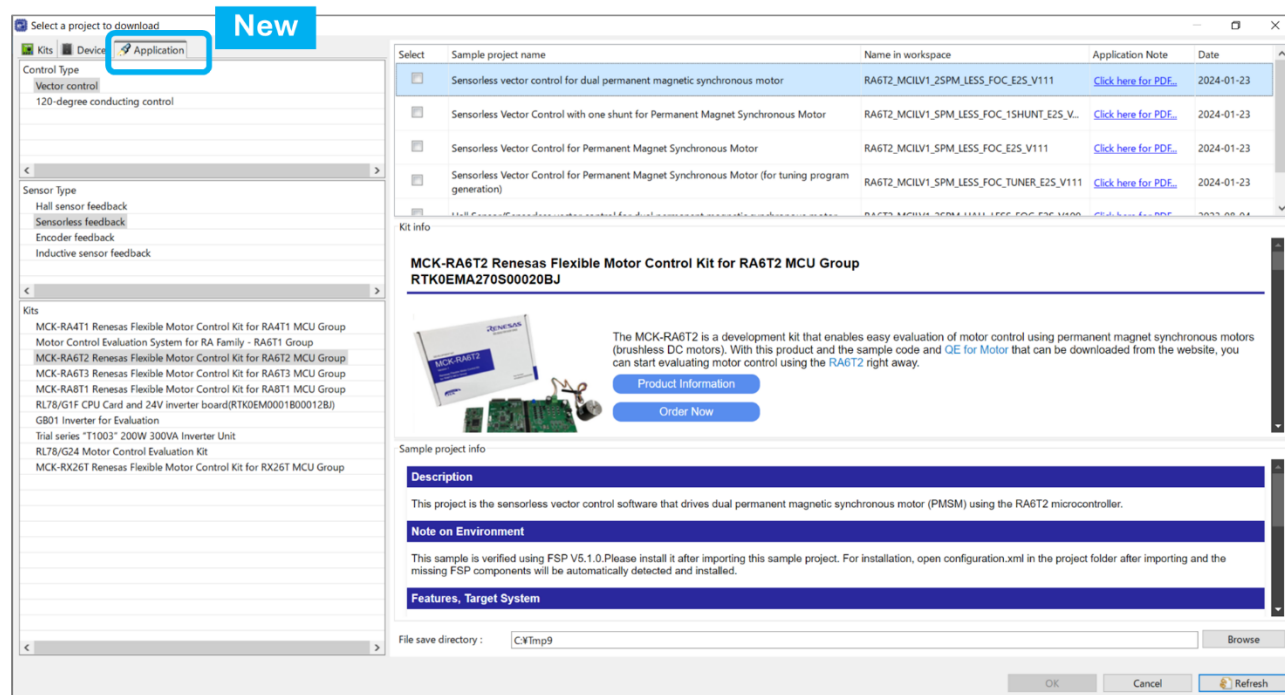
Select a project to download

New

Kits | Device | Application

Control Type
Vector control
120-degree conducting control

Sensor Type
Hall sensor feedback
Sensorless feedback
Encoder feedback
Inductive sensor feedback

Kits
MCK-RA4T1 Renesas Flexible Motor Control Kit for RA4T1 MCU Group
Motor Control Evaluation System for RA Family - RA6T1 Group
MCK-RA6T2 Renesas Flexible Motor Control Kit for RA6T2 MCU Group
MCK-RA6T3 Renesas Flexible Motor Control Kit for RA6T3 MCU Group
MCK-RA8T1 Renesas Flexible Motor Control Kit for RA8T1 MCU Group
RL78/G1F CPU Card and 24V inverter board(RTK0EM0001B00012BJ)
GB01 Inverter for Evaluation
Trial series "T1003" 200W 300VA Inverter Unit
RL78/G24 Motor Control Evaluation Kit
MCK-RX26T Renesas Flexible Motor Control Kit for RX26T MCU Group

| Select | Sample project name | Name in workspace | Application Note | Date |
|---|---|---|---|---|
| | Sensorless vector control for dual permanent magnetic synchronous motor | RA6T2_MCILV1_2SPM_LESS_FOC_E2S_V111 | Click here for PDF... | 2024-01-23 |
| | Sensorless Vector Control with one shunt for Permanent Magnet Synchronous Motor | RA6T2_MCILV1_SPM_LESS_FOC_1SHUNT_E2S_V... | Click here for PDF... | 2024-01-23 |
| | Sensorless Vector Control for Permanent Magnet Synchronous Motor | RA6T2_MCILV1_SPM_LESS_FOC_E2S_V111 | Click here for PDF... | 2024-01-23 |
| | Sensorless Vector Control for Permanent Magnet Synchronous Motor (for tuning program generation) | RA6T2_MCILV1_SPM_LESS_FOC_TUNER_E2S_V111 | Click here for PDF... | 2024-01-23 |
| | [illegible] | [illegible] | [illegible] | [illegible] |

Kit info

MCK-RA6T2 Renesas Flexible Motor Control Kit for RA6T2 MCU Group
RTK0EMA270S00020BJ

RENESAS
MCK-RA6T2

The MCK-RA6T2 is a development kit that enables easy evaluation of motor control using permanent magnet synchronous motors (brushless DC motors). With this product and the sample code and QE for Motor that can be downloaded from the website, you can start evaluating motor control using the RA6T2 right away.

Product Information

Order Now

Sample project info

Description

This project is the sensorless vector control software that drives dual permanent magnetic synchronous motor (PMSM) using the RA6T2 microcontroller.

Note on Environment

This sample is verified using FSP V5.1.0.Please install it after importing this sample project. For installation, open configuration.xml in the project folder after importing and the missing FSP components will be automatically detected and installed.

Features, Target System

File save directory : C:¥Tmp9

Browse

OK | Cancel | Refresh